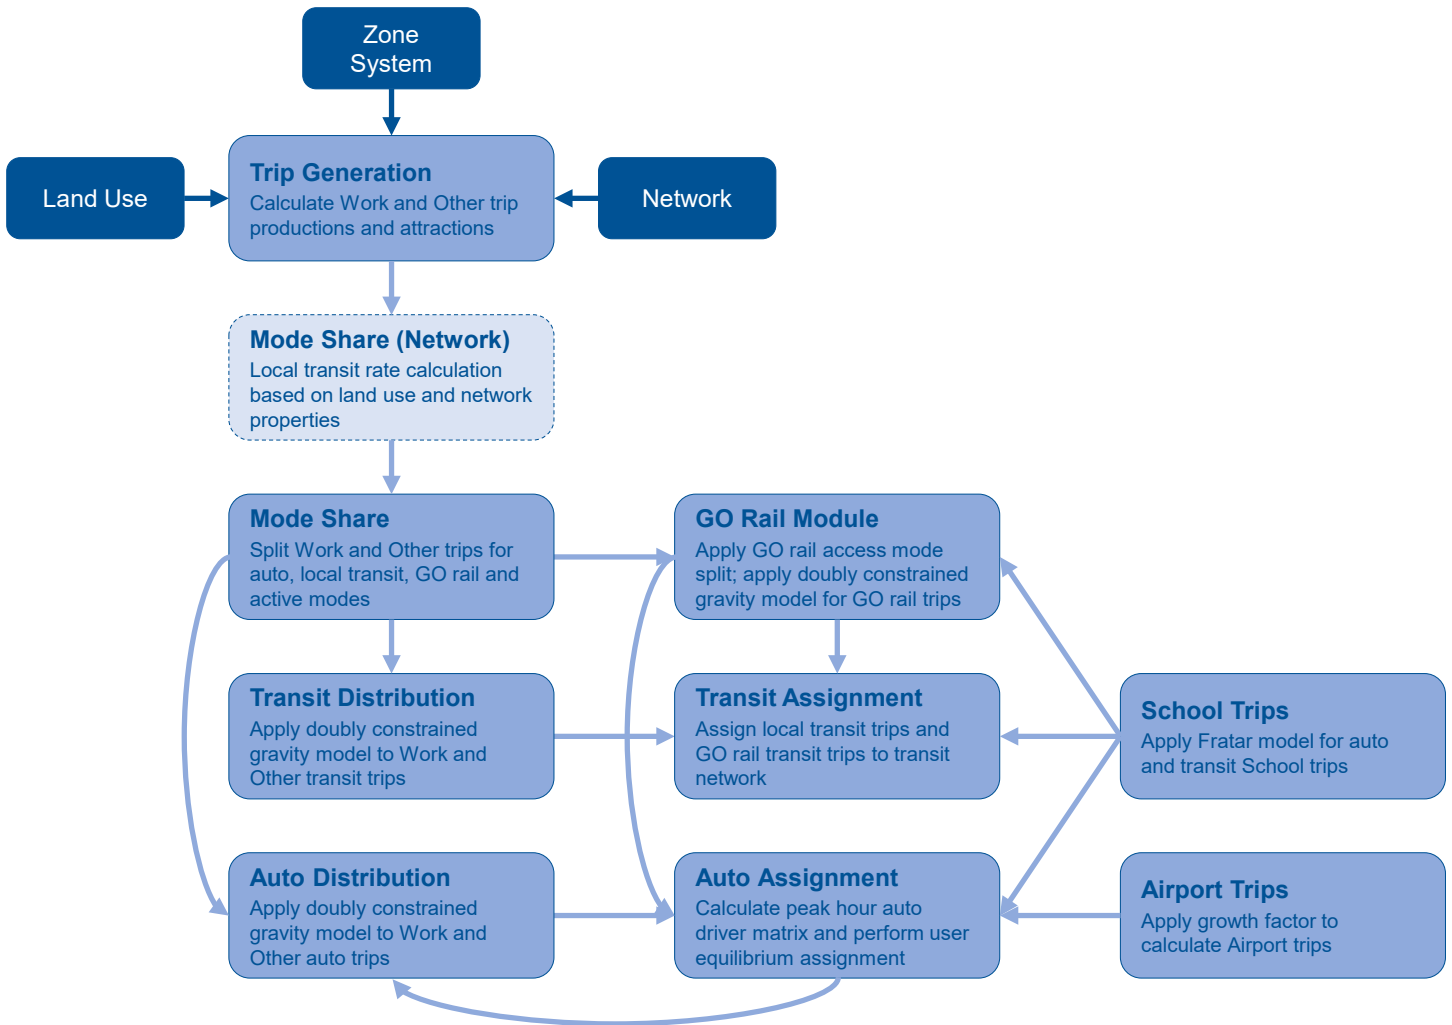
Zone System

Land Use

Trip Generation
Calculate Work and Other trip productions and attractions

Network

Mode Share (Network)
Local transit rate calculation based on land use and network properties

Mode Share
Split Work and Other trips for auto, local transit, GO rail and active modes

GO Rail Module
Apply GO rail access mode split; apply doubly constrained gravity model for GO rail trips

Transit Distribution
Apply doubly constrained gravity model to Work and Other transit trips

Transit Assignment
Assign local transit trips and GO rail transit trips to transit network

School Trips
Apply Fratar model for auto and transit School trips

Auto Distribution
Apply doubly constrained gravity model to Work and Other auto trips

Auto Assignment
Calculate peak hour auto driver matrix and perform user equilibrium assignment

Airport Trips
Apply growth factor to calculate Airport trips